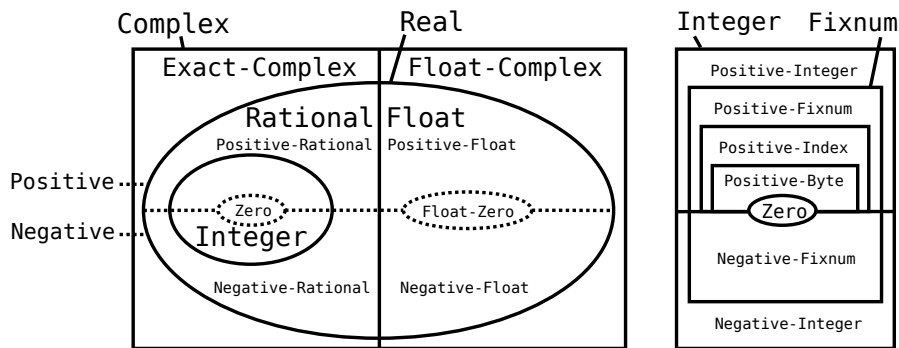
Complex

Real

Exact-Complex

Float-Complex

Rational

Float

Positive-Rational

Positive-Float

Positive

Zero

Float-Zero

Negative

Integer

Negative-Rational

Negative-Float

Integer

Fixnum

Positive-Integer

Positive-Fixnum

Positive-Index

Positive-Byte

Zero

Negative-Fixnum

Negative-Integer